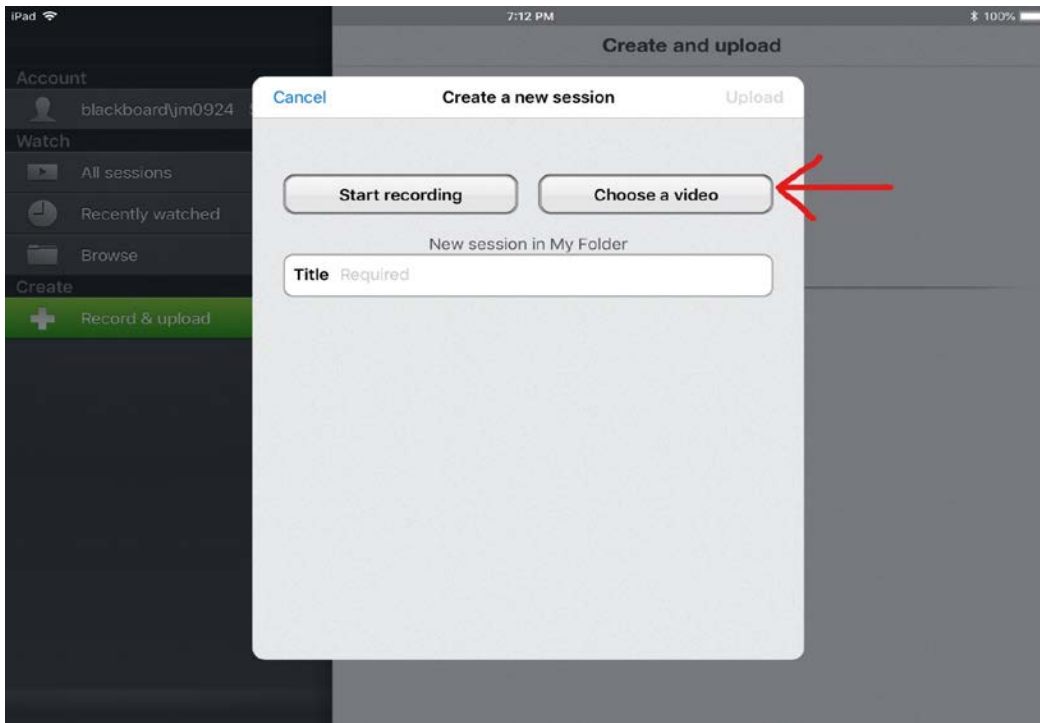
iPad
7:12 PM
100%

Create and upload

Account
blackboard\jm0924
Watch
All sessions
Recently watched
Browse
Create
Record & upload

Cancel
Create a new session
Upload

Start recording
Choose a video

New session in My Folder
Title Required